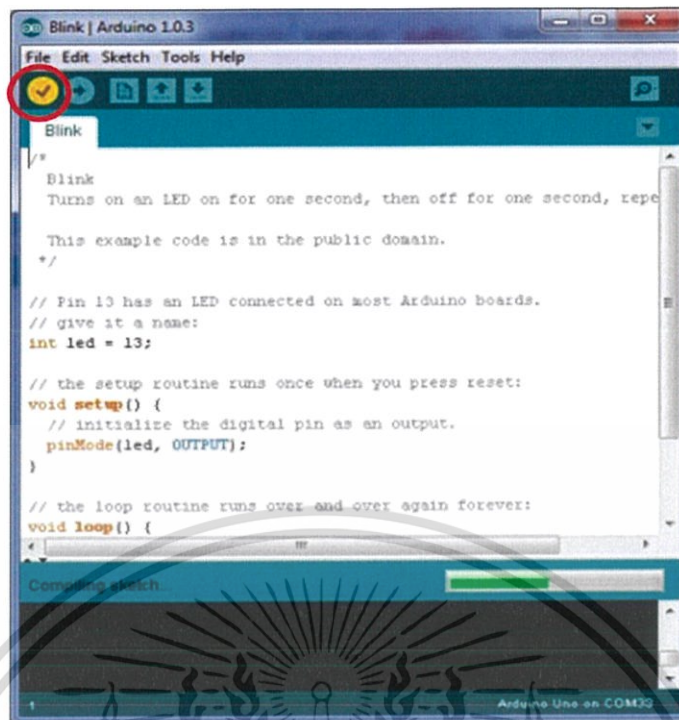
Blink | Arduino 1.0.3

File Edit Sketch Tools Help

Blink

/*
Blink
Turns on an LED on for one second, then off for one second, repe

This example code is in the public domain.
*/

// Pin 13 has an LED connected on most Arduino boards.
// give it a name:
int led = 13;

// the setup routine runs once when you press reset:
void setup() {
// initialize the digital pin as an output.
pinMode(led, OUTPUT);
}

// the loop routine runs over and over again forever:
void loop() {

Compiling sketch...

1

Arduino Uno on COM30